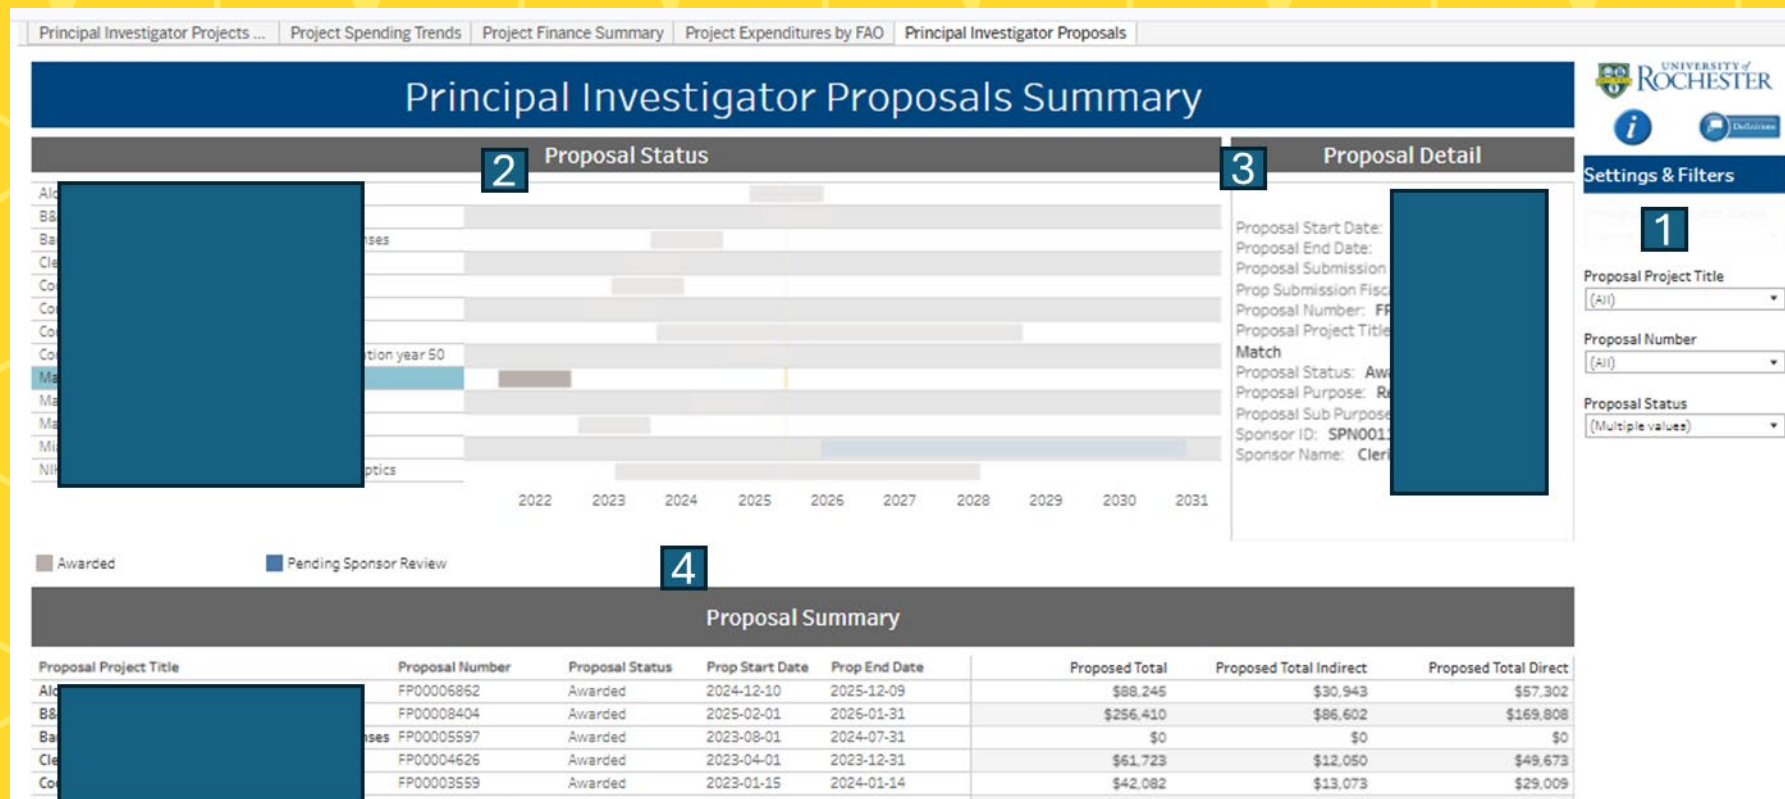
Principal Investigator Projects ... | Project Spending Trends | Project Finance Summary | Project Expenditures by FAO | Principal Investigator Proposals

Principal Investigator Proposals Summary

UNIVERSITY of ROCHESTER

Definitions

Settings & Filters

1

Proposal Project Title
(All)

Proposal Number
(All)

Proposal Status
(Multiple values)

2

Proposal Status

Alc
B8
Ba nses
Cle
Co
Co
Co
Co tion year 50
Ma
Ma
Ma
Mi
NI ptics

2022 2023 2024 2025 2026 2027 2028 2029 2030 2031

Awarded
Pending Sponsor Review

3

Proposal Detail

Proposal Start Date:
Proposal End Date:
Proposal Submission
Prop Submission Fisc
Proposal Number: FP
Proposal Project Title
Match
Proposal Status: Aw
Proposal Purpose: Re
Proposal Sub Purpose
Sponsor ID: SPN001
Sponsor Name: Cler

4

Proposal Summary

| Proposal Project Title | Proposal Number | Proposal Status | Prop Start Date | Prop End Date | Proposed Total | Proposed Total Indirect | Proposed Total Direct |
|---|---|---|---|---|---|---|---|
| Alc | FP00006862 | Awarded | 2024-12-10 | 2025-12-09 | $88,245 | $30,943 | $57,302 |
| B8 | FP00008404 | Awarded | 2025-02-01 | 2026-01-31 | $256,410 | $86,602 | $169,808 |
| Ba nses | FP00005597 | Awarded | 2023-08-01 | 2024-07-31 | $0 | $0 | $0 |
| Cle | FP00004626 | Awarded | 2023-04-01 | 2023-12-31 | $61,723 | $12,050 | $49,673 |
| Co | FP00003559 | Awarded | 2023-01-15 | 2024-01-14 | $42,082 | $13,073 | $29,009 |